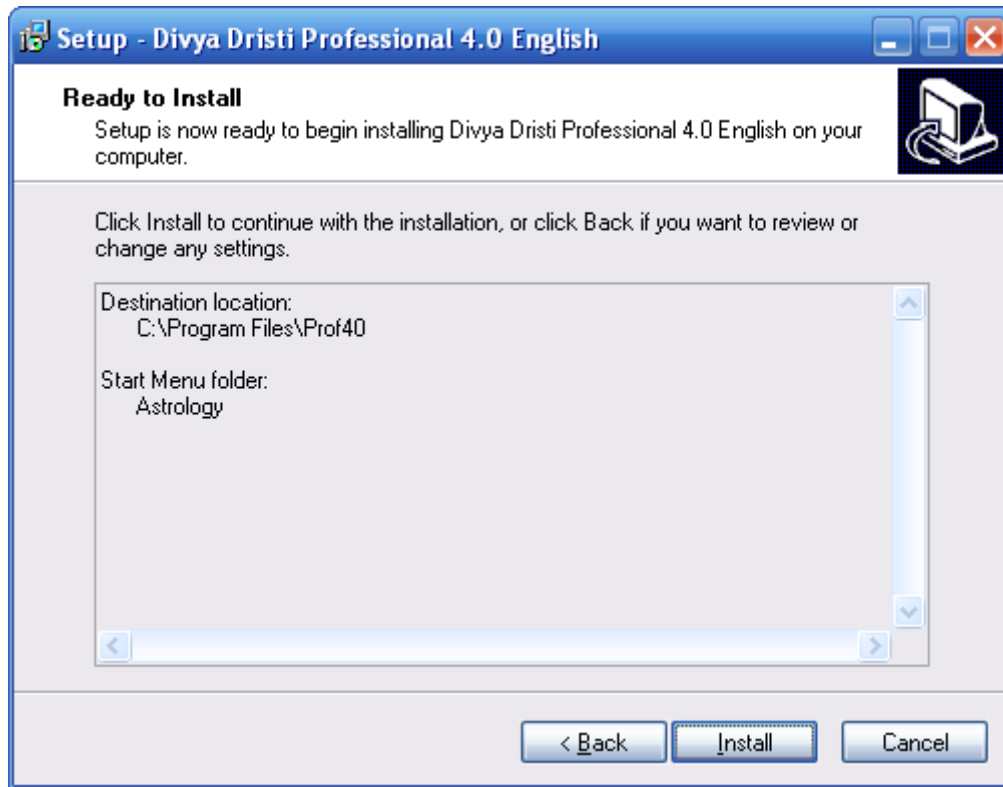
Setup - Divya Dristi Professional 4.0 English

Ready to Install
Setup is now ready to begin installing Divya Dristi Professional 4.0 English on your computer.

Click Install to continue with the installation, or click Back if you want to review or change any settings.

Destination location:
C:\Program Files\Prof40

Start Menu folder:
Astrology

< Back
Install
Cancel